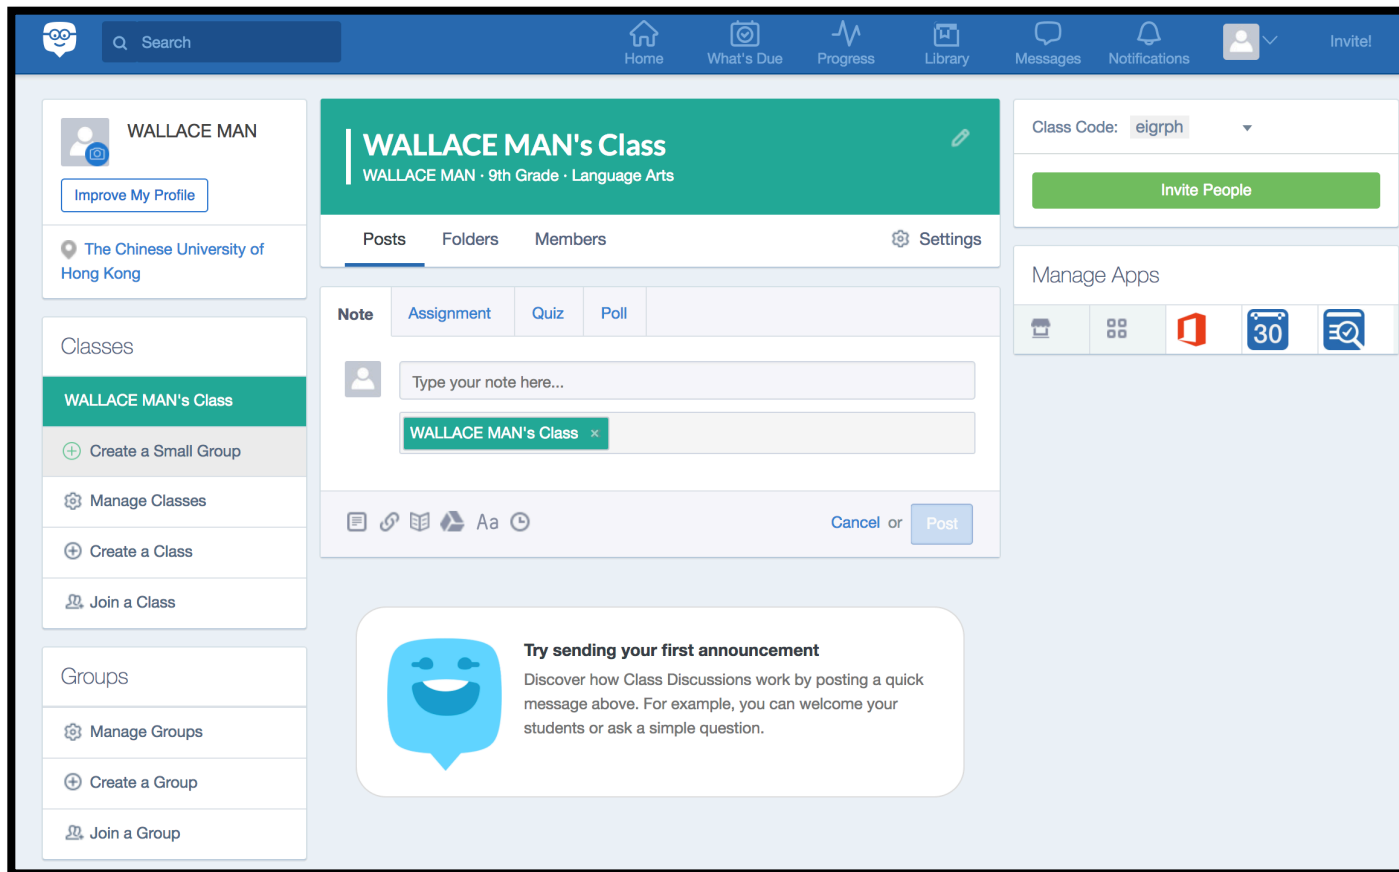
Search

Home What's Due Progress Library Messages Notifications Invite!

WALLACE MAN

Improve My Profile

The Chinese University of Hong Kong

Classes

WALLACE MAN's Class

Create a Small Group

Manage Classes

Create a Class

Join a Class

Groups

Manage Groups

Create a Group

Join a Group

WALLACE MAN's Class

WALLACE MAN · 9th Grade · Language Arts

Posts Folders Members Settings

Note Assignment Quiz Poll

Type your note here...

WALLACE MAN's Class ×

Aa

Cancel or Post

Try sending your first announcement

Discover how Class Discussions work by posting a quick message above. For example, you can welcome your students or ask a simple question.

Class Code: eigrph

Invite People

Manage Apps

30